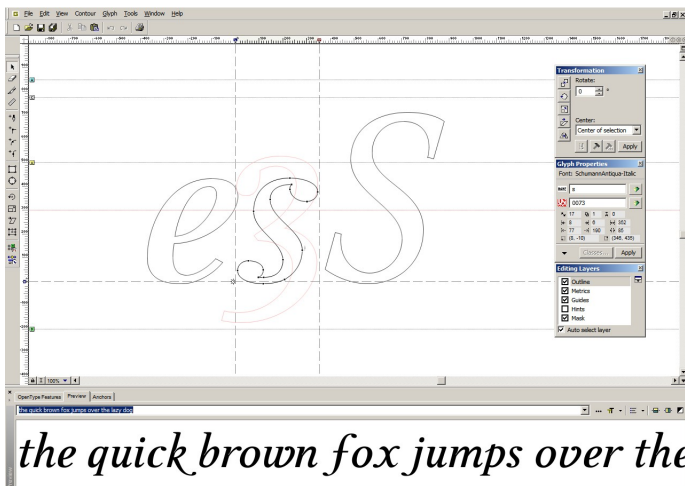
File Edit View Contour Glyph Tools Window Help

Transformation
Rotate:
0 °
Center:
Center of selection
Apply

Glyph Properties
Font: SchumannAntiqua-Italic
s
0073
17 1 0
8 8 352
77 190 65
(0, -10) (346, 435)
Classes... Apply

Editing Layers
Outline
Metrics
Guides
Hints
Mask
Auto select layer

2 120%

OpenType Features Preview Anchors

the quick brown fox jumps over the lazy dog

the quick brown fox jumps over the